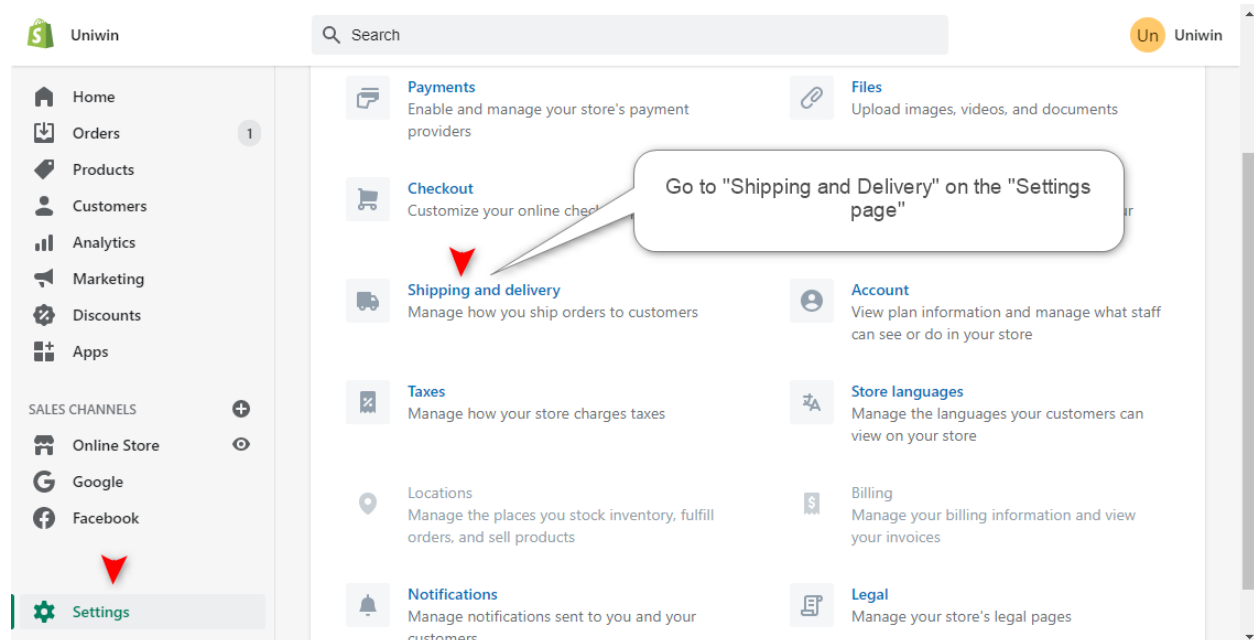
Uniwin

Search

Un Uniwin

Home
Orders 1
Products
Customers
Analytics
Marketing
Discounts
Apps

SALES CHANNELS
Online Store
Google
Facebook

Settings

Payments
Enable and manage your store's payment providers

Files
Upload images, videos, and documents

Checkout
Customize your online che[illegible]

Go to "Shipping and Delivery" on the "Settings page"

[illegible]r

Shipping and delivery
Manage how you ship orders to customers

Account
View plan information and manage what staff can see or do in your store

Taxes
Manage how your store charges taxes

Store languages
Manage the languages your customers can view on your store

Locations
Manage the places you stock inventory, fulfill orders, and sell products

Billing
Manage your billing information and view your invoices

Notifications
Manage notifications sent to you and your customers

Legal
Manage your store's legal pages